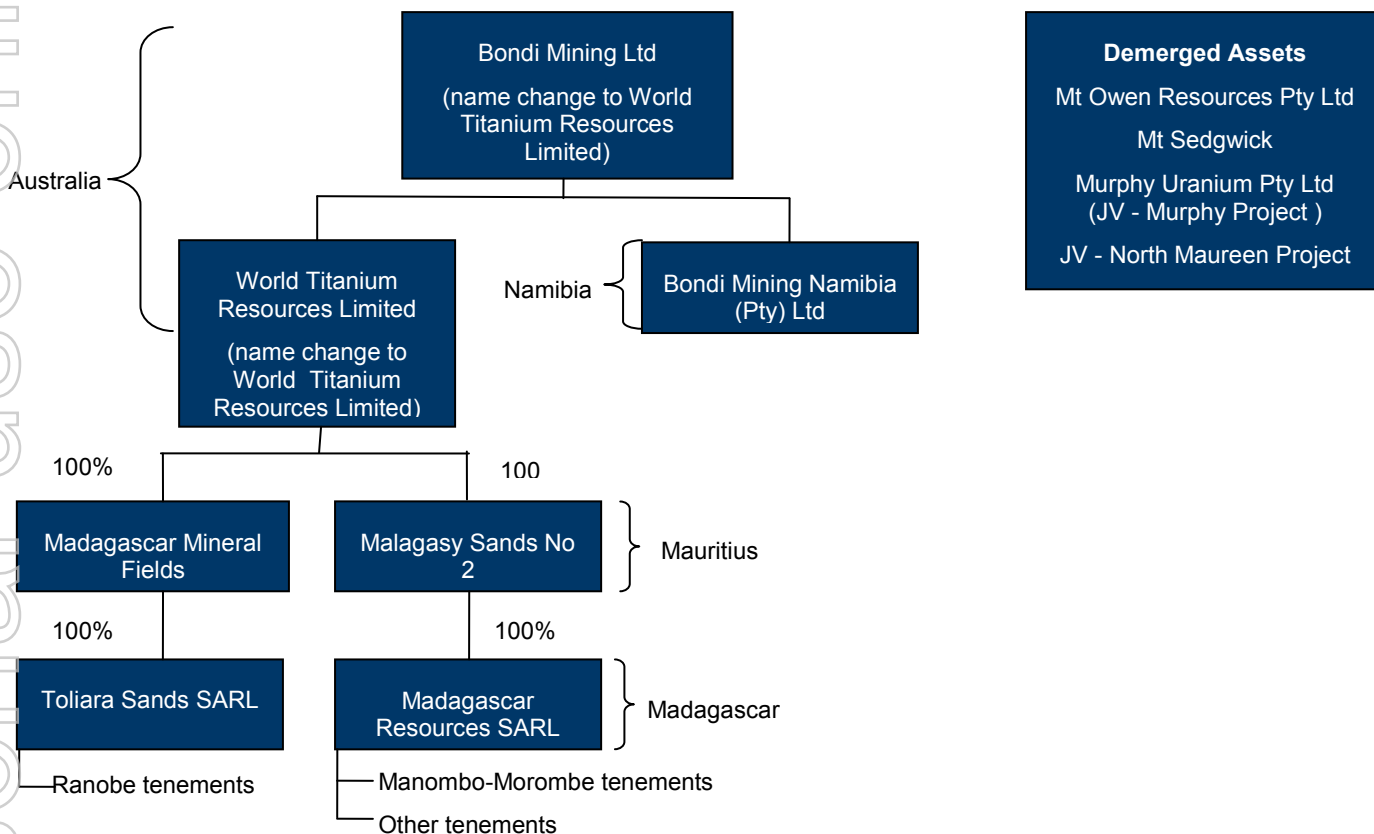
Bondi Mining Ltd

(name change to World Titanium Resources Limited)

Demerged Assets

Mt Owen Resources Pty Ltd

Mt Sedgwick

Murphy Uranium Pty Ltd (JV - Murphy Project )

JV - North Maureen Project

Australia

World Titanium Resources Limited

(name change to World Titanium Resources Limited)

Namibia

Bondi Mining Namibia (Pty) Ltd

100%

100

Madagascar Mineral Fields

Malagasy Sands No 2

Mauritius

100%

100%

Toliara Sands SARL

Madagascar Resources SARL

Madagascar

Ranobe tenements

Manombo-Morombe tenements

Other tenements